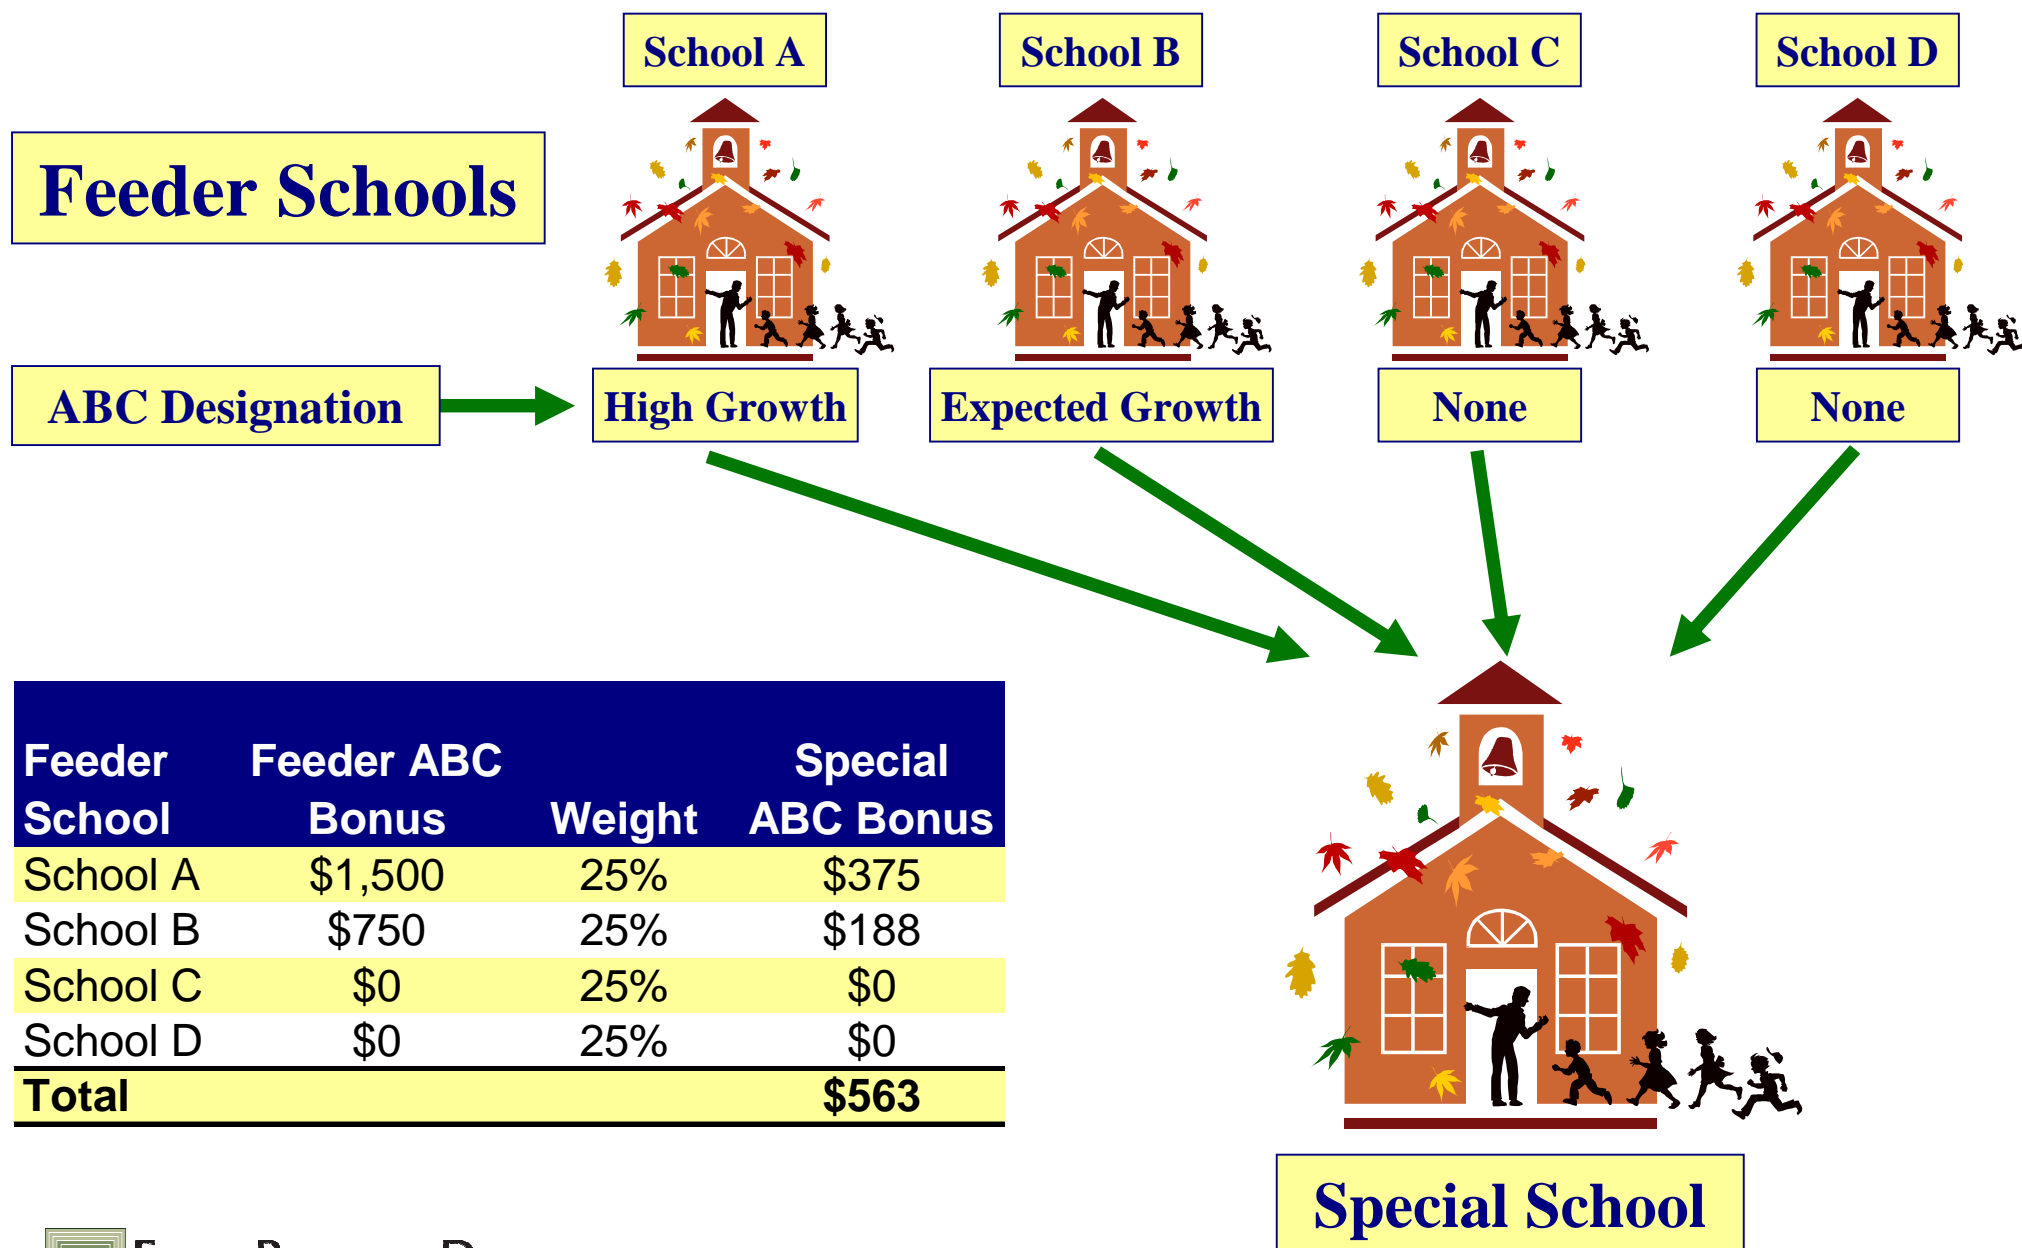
School A

School B

School C

School D

Feeder Schools

ABC Designation

High Growth

Expected Growth

None

None

| Feeder School | Feeder ABC Bonus | Weight | Special ABC Bonus |
|---|---|---|---|
| School A | $1,500 | 25% | $375 |
| School B | $750 | 25% | $188 |
| School C | $0 | 25% | $0 |
| School D | $0 | 25% | $0 |
| Total | | | $563 |

Special School

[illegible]